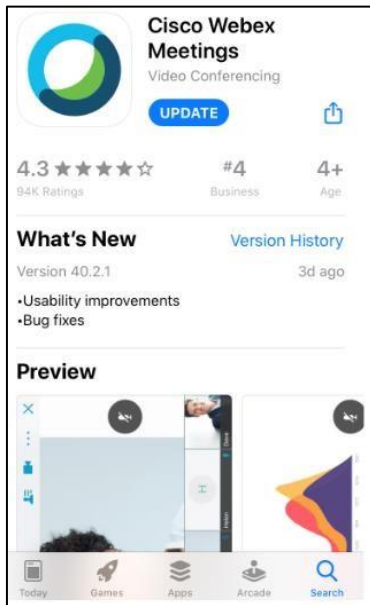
Cisco Webex Meetings
Video Conferencing
UPDATE

4.3 ★★★★☆
94K Ratings

#4
Business

4+
Age

What's New
Version History

Version 40.2.1
3d ago

•Usability improvements
•Bug fixes

Preview

Today Games Apps Arcade Search